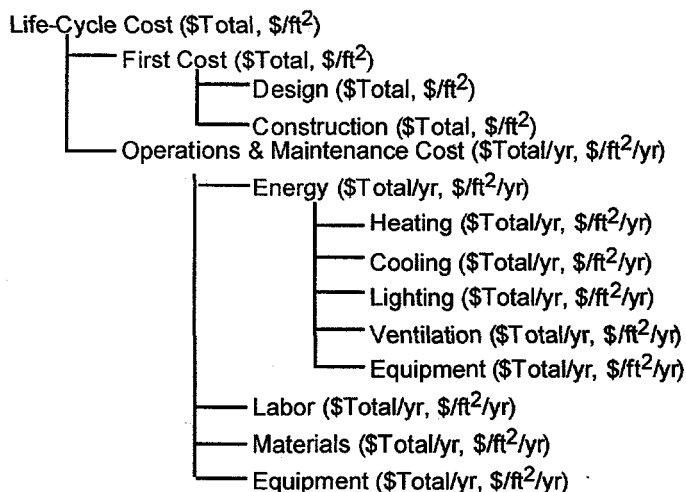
Life-Cycle Cost (\$Total, \$/ft$^2$)

First Cost (\$Total, \$/ft$^2$)

Design (\$Total, \$/ft$^2$)

Construction (\$Total, \$/ft$^2$)

Operations & Maintenance Cost (\$Total/yr, \$/ft$^2$/yr)

Energy (\$Total/yr, \$/ft$^2$/yr)

Heating (\$Total/yr, \$/ft$^2$/yr)

Cooling (\$Total/yr, \$/ft$^2$/yr)

Lighting (\$Total/yr, \$/ft$^2$/yr)

Ventilation (\$Total/yr, \$/ft$^2$/yr)

Equipment (\$Total/yr, \$/ft$^2$/yr)

Labor (\$Total/yr, \$/ft$^2$/yr)

Materials (\$Total/yr, \$/ft$^2$/yr)

Equipment (\$Total/yr, \$/ft$^2$/yr)